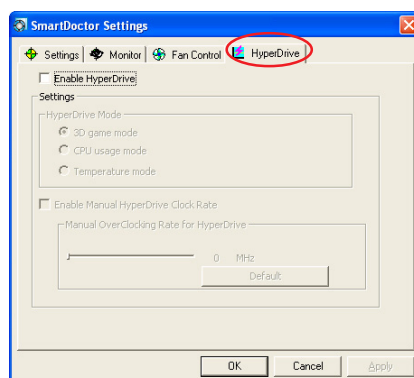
SmartDoctor Settings

Settings | Monitor | Fan Control | HyperDrive

Enable HyperDrive

Settings

HyperDrive Mode

3D game mode

CPU usage mode

Temperature mode

Enable Manual HyperDrive Clock Rate

Manual OverClocking Rate for HyperDrive

0 MHz

Default

OK Cancel Apply